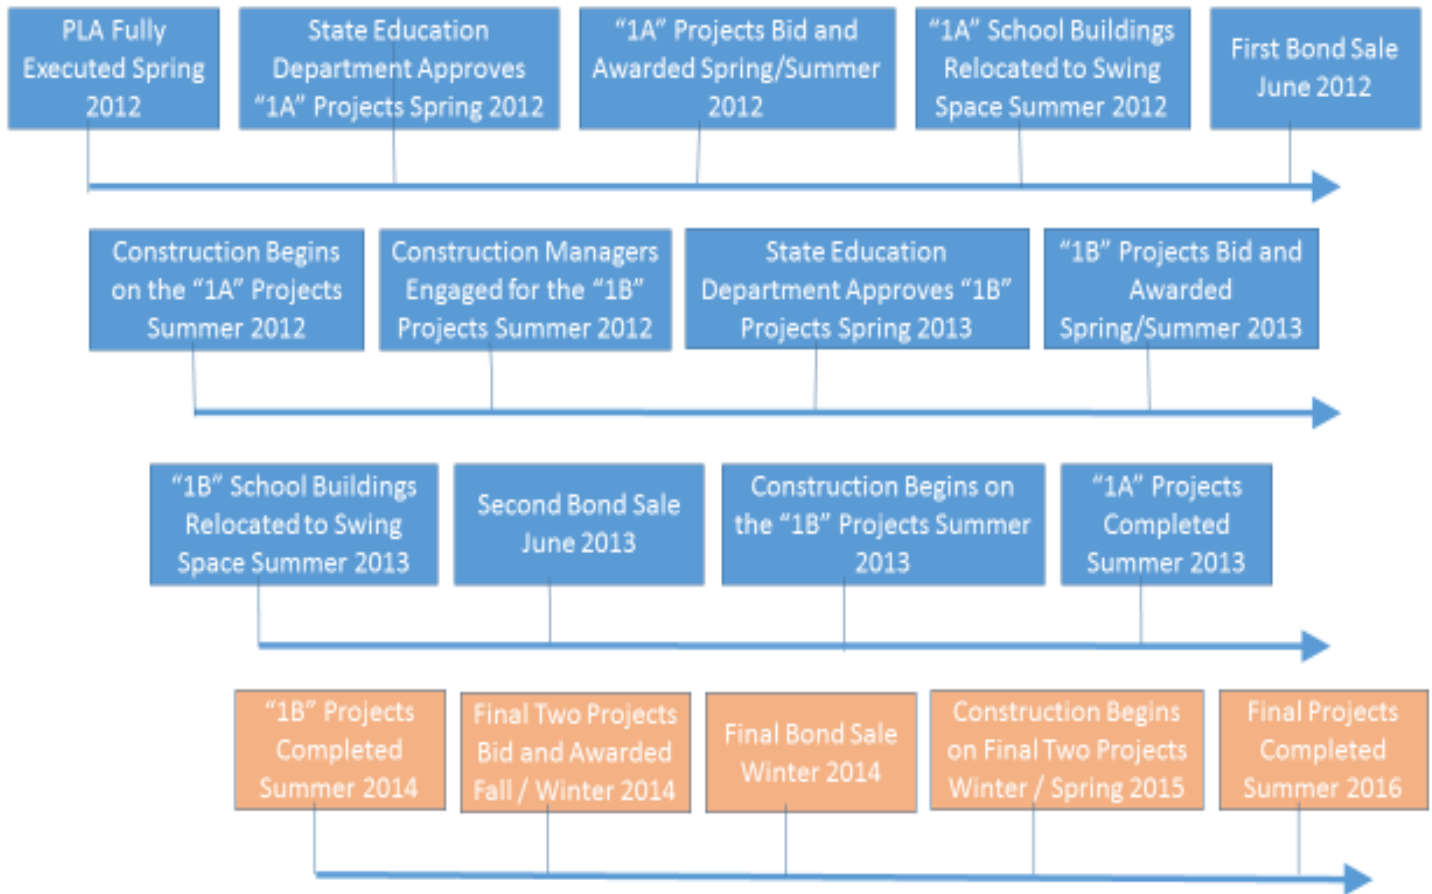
PLA Fully Executed Spring 2012

State Education Department Approves "1A" Projects Spring 2012

"1A" Projects Bid and Awarded Spring/Summer 2012

"1A" School Buildings Relocated to Swing Space Summer 2012

First Bond Sale June 2012

Construction Begins on the "1A" Projects Summer 2012

Construction Managers Engaged for the "1B" Projects Summer 2012

State Education Department Approves "1B" Projects Spring 2013

"1B" Projects Bid and Awarded Spring/Summer 2013

"1B" School Buildings Relocated to Swing Space Summer 2013

Second Bond Sale June 2013

Construction Begins on the "1B" Projects Summer 2013

"1A" Projects Completed Summer 2013

"1B" Projects Completed Summer 2014

Final Two Projects Bid and Awarded Fall / Winter 2014

Final Bond Sale Winter 2014

Construction Begins on Final Two Projects Winter / Spring 2015

Final Projects Completed Summer 2016